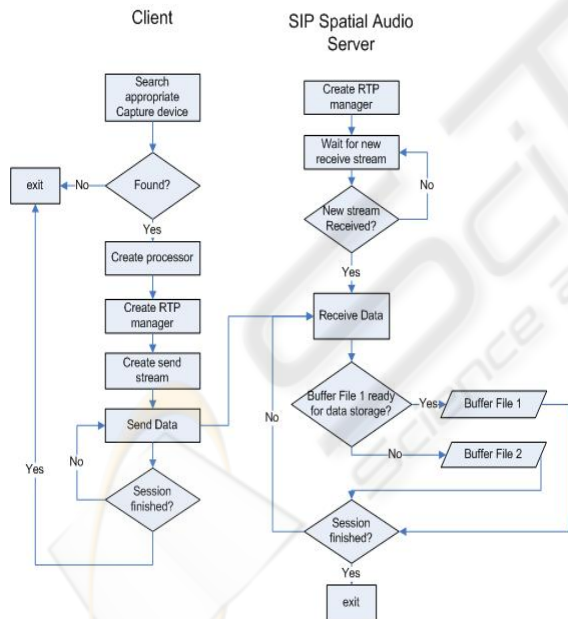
Client

SIP Spatial Audio Server

Search appropriate Capture device

exit

No

Found?

Yes

Create processor

Create RTP manager

Create send stream

Send Data

No

Yes

Session finished?

Create RTP manager

Wait for new receive stream

No

New stream Received?

Yes

Receive Data

No

Buffer File 1 ready for data storage?

Yes

Buffer File 1

No

Buffer File 2

Session finished?

Yes

exit